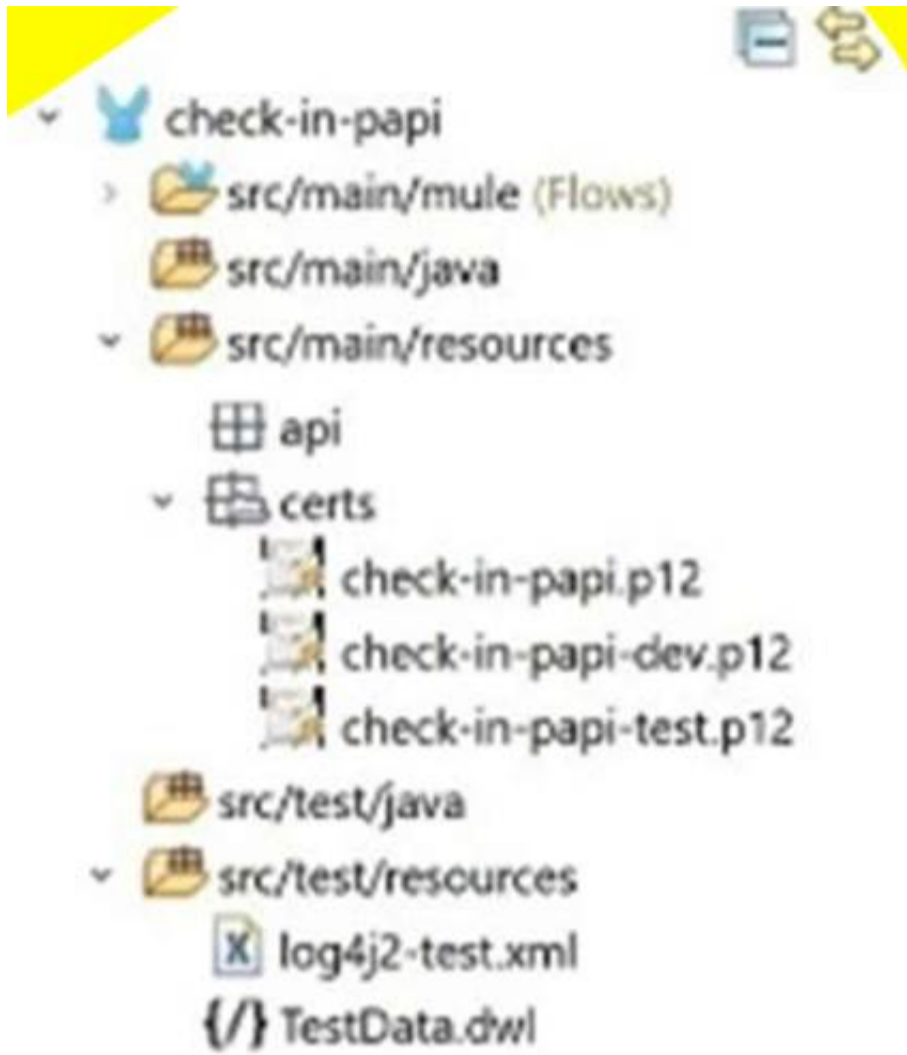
check-in-papi
src/main/mule (Flows)
src/main/java
src/main/resources
api
certs
check-in-papi.p12
check-in-papi-dev.p12
check-in-papi-test.p12
src/test/java
src/test/resources
log4j2-test.xml
TestData.dwl